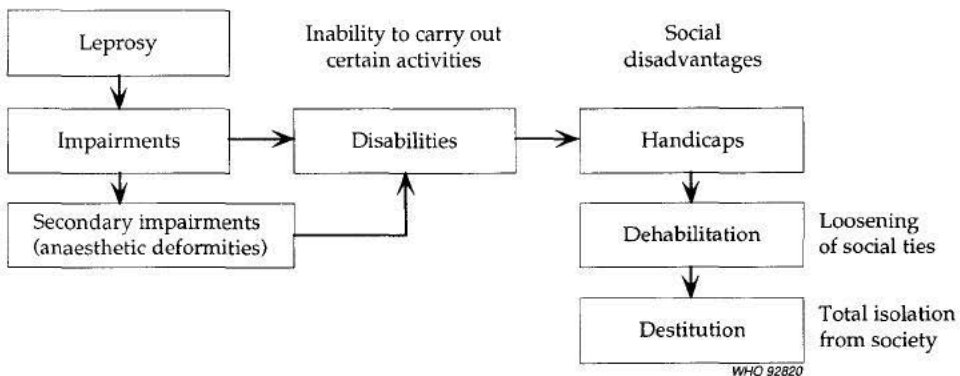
Leprosy

Inability to carry out certain activities

Social disadvantages

Impairments

Disabilities

Handicaps

Secondary impairments (anaesthetic deformities)

Dehabilitation

Loosening of social ties

Destitution

Total isolation from society

WHO 92820